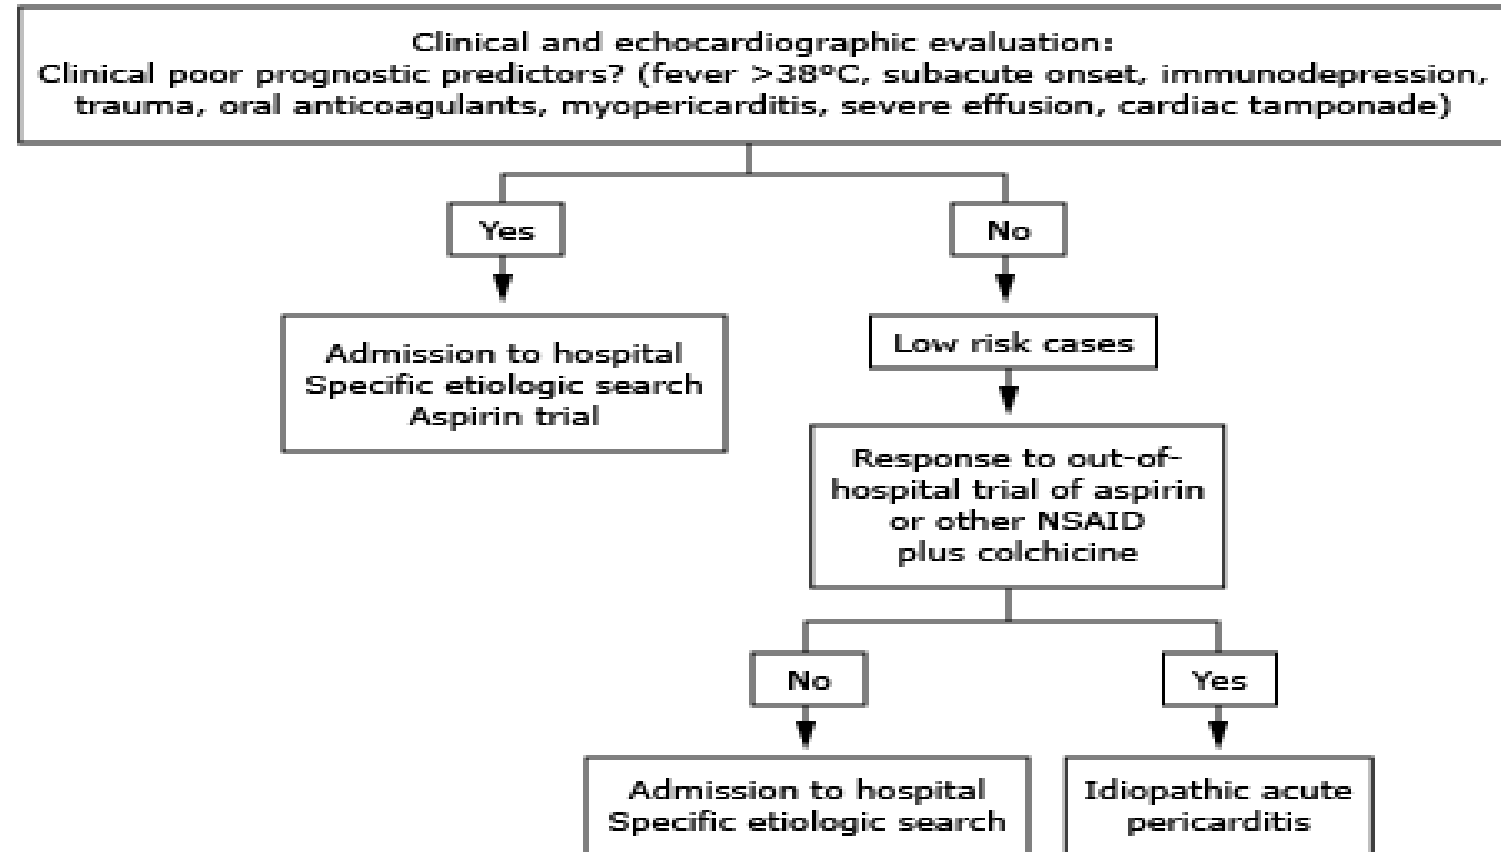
Clinical and echocardiographic evaluation:
Clinical poor prognostic predictors? (fever >38°C, subacute onset, immunodepression, trauma, oral anticoagulants, myopericarditis, severe effusion, cardiac tamponade)

Yes

No

Admission to hospital
Specific etiologic search
Aspirin trial

Low risk cases

Response to out-of-hospital trial of aspirin or other NSAID plus colchicine

No

Yes

Admission to hospital
Specific etiologic search

Idiopathic acute pericarditis